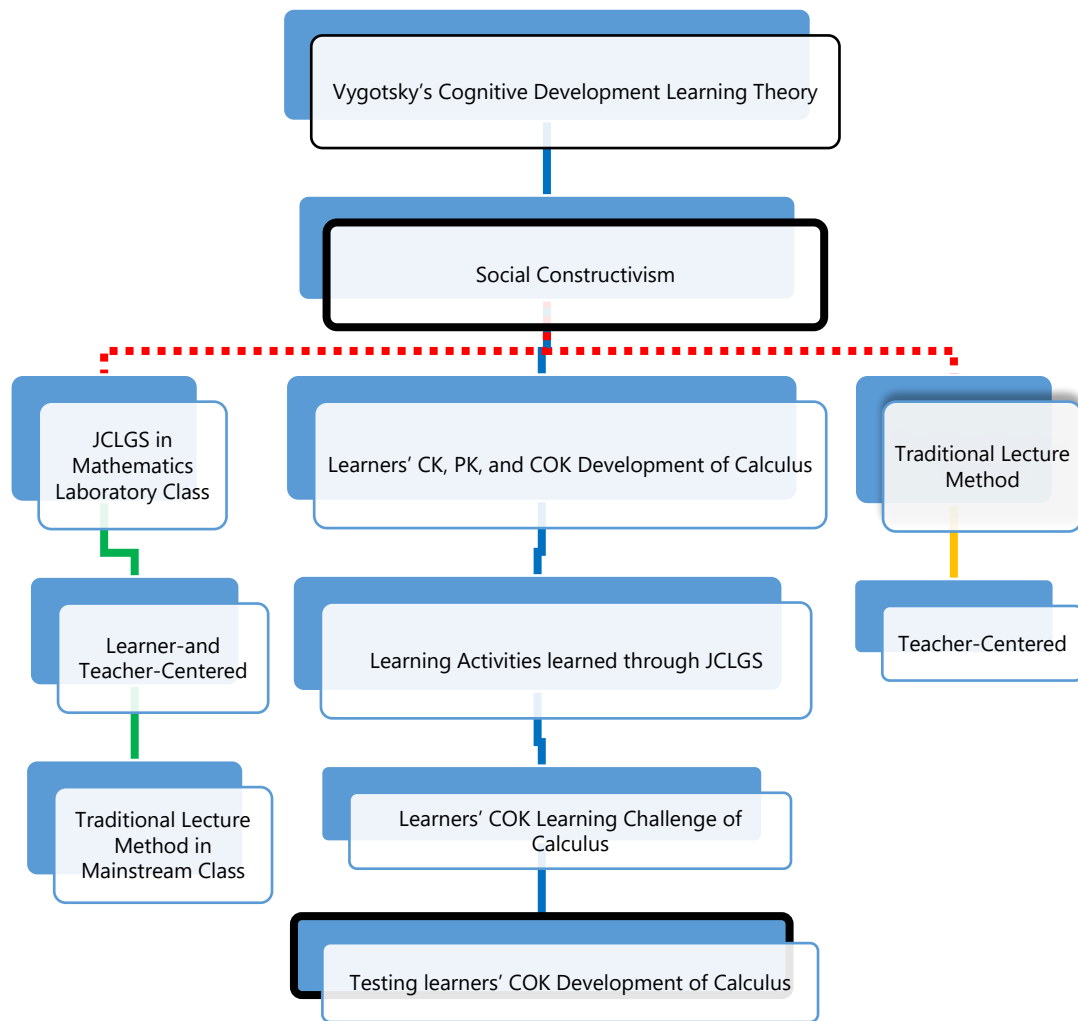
Vygotsky’s Cognitive Development Learning Theory

Social Constructivism

JCLGS in Mathematics Laboratory Class

Learner-and Teacher-Centered

Traditional Lecture Method in Mainstream Class

Learners’ CK, PK, and COK Development of Calculus

Learning Activities learned through JCLGS

Learners’ COK Learning Challenge of Calculus

Testing learners’ COK Development of Calculus

Traditional Lecture Method

Teacher-Centered